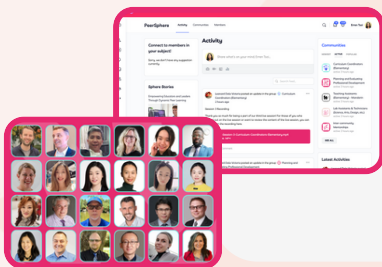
PeerSphere

Activity

Community

Members

Connect to members in your subject!

Sphere Stories

Activity

Communities

Curriculum Coordinators (Elementary)

Planning and Delivering Professional Development

Latest Activities

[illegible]